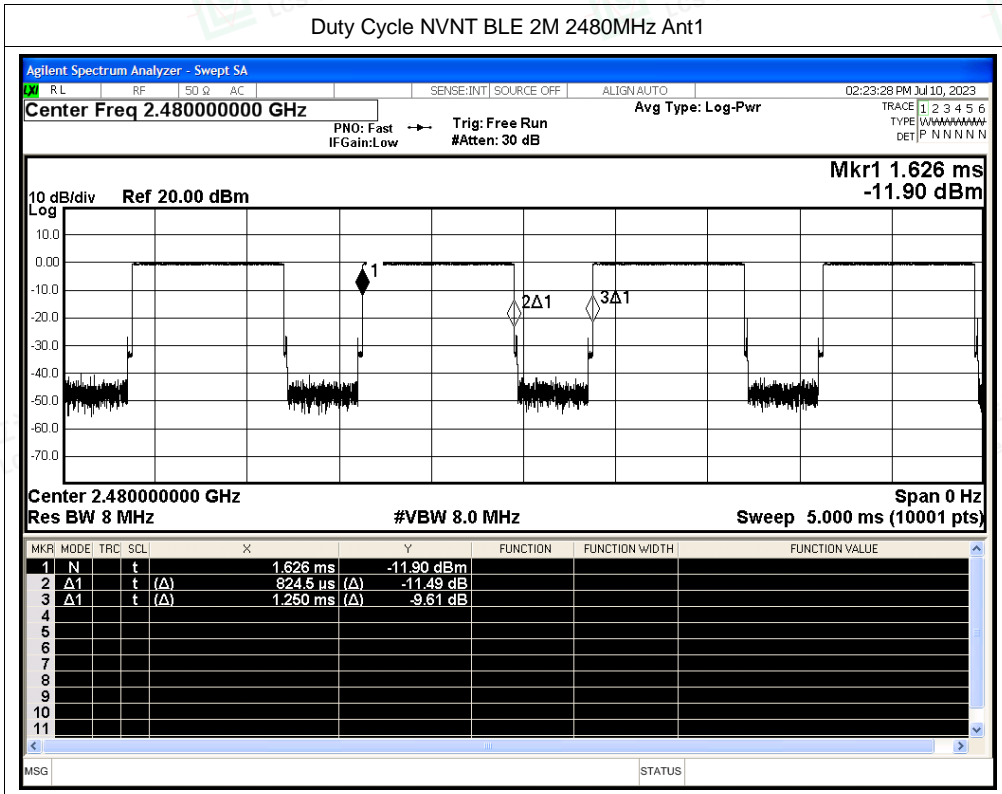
Duty Cycle NVNT BLE 2M 2480MHz Ant1

Agilent Spectrum Analyzer - Swept SA

RL RF 50 Ω AC SENSE:INT SOURCE OFF ALIGN AUTO 02:23:28 PM Jul 10, 2023

Center Freq 2.480000000 GHz

PNO: Fast IFGain:Low Trig: Free Run #Atten: 30 dB

Avg Type: Log-Pwr

TRACE 1 2 3 4 5 6 TYPE WWWWWW DET P N N N N N

Mkr1 1.626 ms -11.90 dBm

10 dB/div Ref 20.00 dBm

Log

10.0
0.00
-10.0
-20.0
-30.0
-40.0
-50.0
-60.0
-70.0

1
2Δ1
3Δ1

Center 2.480000000 GHz
Span 0 Hz

Res BW 8 MHz
#VBW 8.0 MHz
Sweep 5.000 ms (10001 pts)

| MKR | MODE | TRC | SCL | X | Y | FUNCTION | FUNCTION WIDTH | FUNCTION VALUE |
|---|---|---|---|---|---|---|---|---|
| 1 | N | | t | 1.626 ms | -11.90 dBm | | | |
| 2 | Δ1 | | t (Δ) | 824.5 µs | (Δ) -11.49 dB | | | |
| 3 | Δ1 | | t (Δ) | 1.250 ms | (Δ) -9.61 dB | | | |
| 4 | | | | | | | | |
| 5 | | | | | | | | |
| 6 | | | | | | | | |
| 7 | | | | | | | | |
| 8 | | | | | | | | |
| 9 | | | | | | | | |
| 10 | | | | | | | | |
| 11 | | | | | | | | |

MSG STATUS